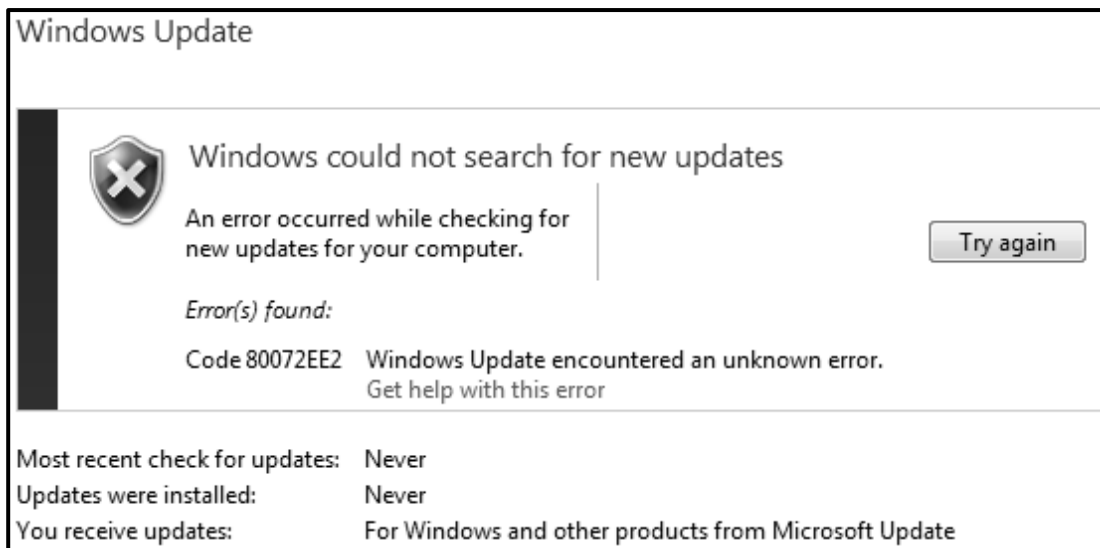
Windows Update

Windows could not search for new updates

An error occurred while checking for new updates for your computer.

Try again

Error(s) found:

Code 80072EE2 Windows Update encountered an unknown error.
Get help with this error

Most recent check for updates: Never
Updates were installed: Never
You receive updates: For Windows and other products from Microsoft Update